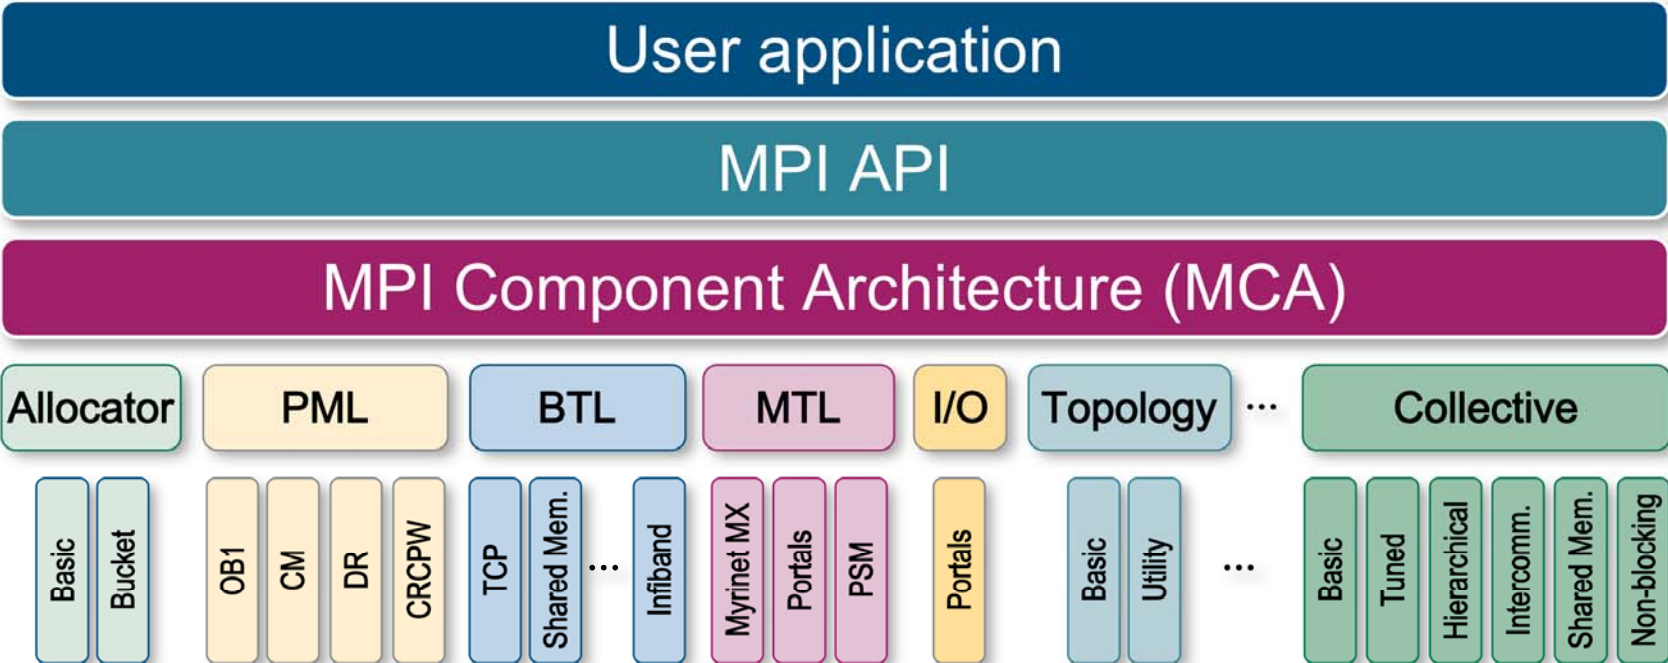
User application

MPI API

MPI Component Architecture (MCA)

Allocator
Basic
Bucket

PML
OB1
CM
DR
CRCPW

BTL
TCP
Shared Mem.
...
Infiband

MTL
Myrinet MX
Portals
PSM

I/O
Portals

Topology
Basic
Utility

...
...

Collective
Basic
Tuned
Hierarchical
Intercomm.
Shared Mem.
Non-blocking